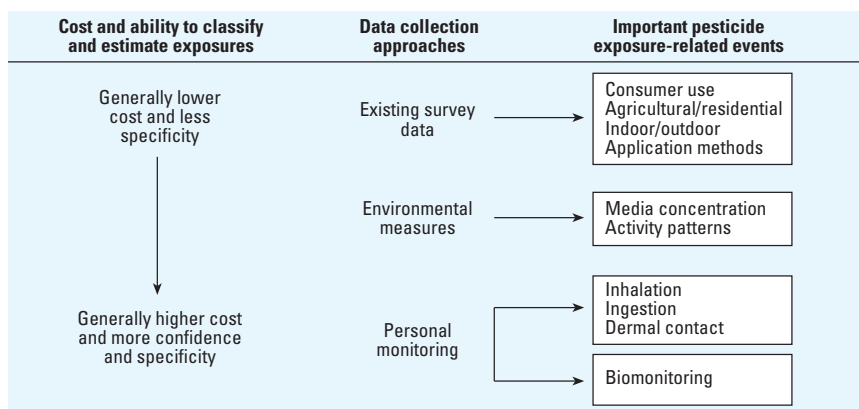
Cost and ability to classify and estimate exposures

Data collection approaches

Important pesticide exposure-related events

Generally lower cost and less specificity

Existing survey data

Consumer use
Agricultural/residential
Indoor/outdoor
Application methods

Environmental measures

Media concentration
Activity patterns

Generally higher cost and more confidence and specificity

Personal monitoring

Inhalation
Ingestion
Dermal contact

Biomonitoring